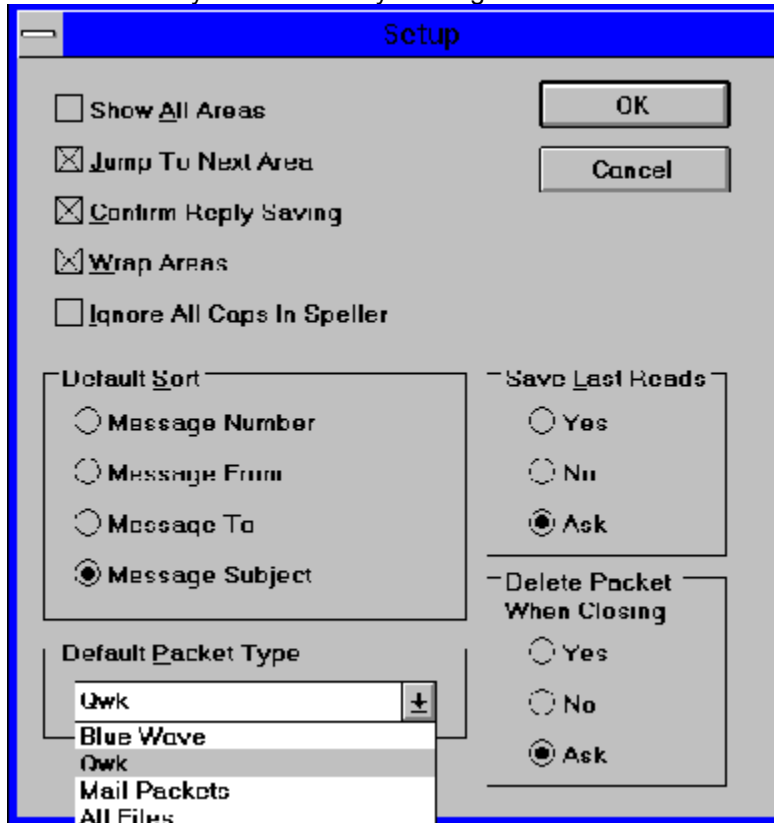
Setup

Show All Areas

Jump To Next Area

Confirm Reply Saving

Wrap Areas

Ignore All Caps In Speller

OK

Cancel

Default Sort

Message Number

Message From

Message To

Message Subject

Save Last Reads

Yes

No

Ask

Delete Packet When Closing

Yes

No

Ask

Default Packet Type

Qwk

Blue Wave

Qwk

Mail Packets

All Files